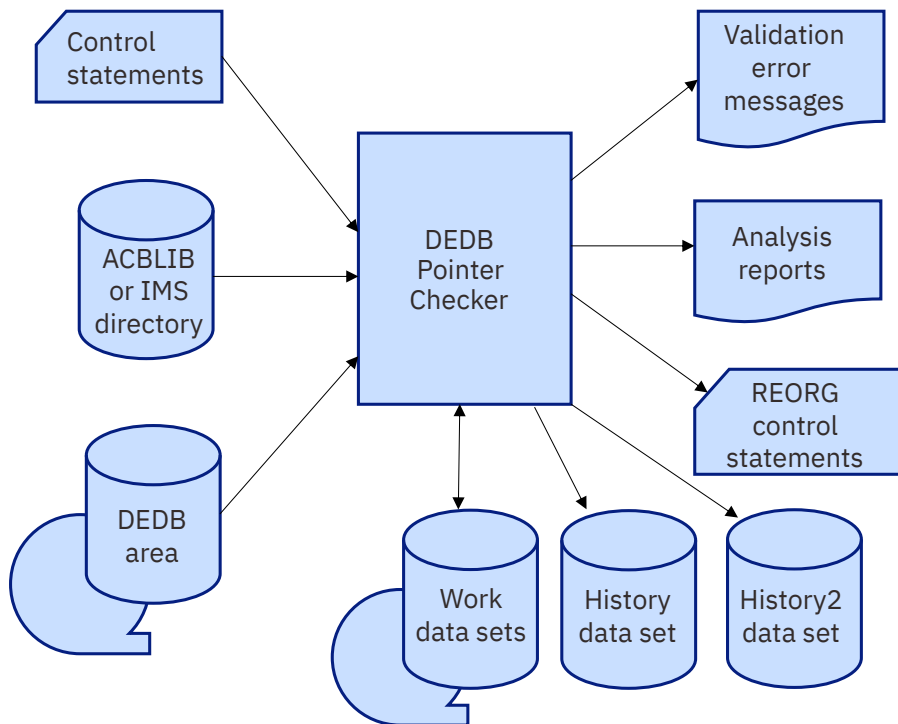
Control statements

ACBLIB or IMS directory

DEDB area

DEDB Pointer Checker

Validation error messages

Analysis reports

REORG control statements

Work data sets

History data set

History2 data set